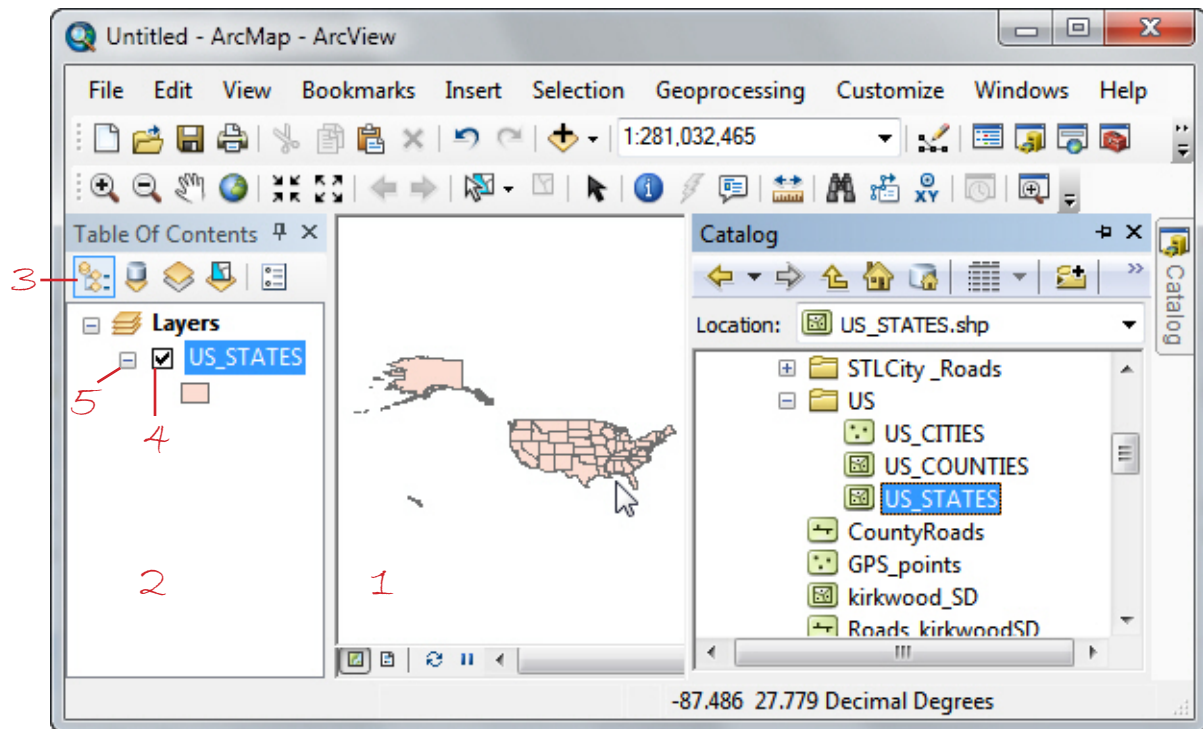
Untitled - ArcMap - ArcView

File Edit View Bookmarks Insert Selection Geoprocessing Customize Windows Help

1:281,032,465

Table Of Contents

3

Layers

US_STATES

5

4

2

1

Catalog

Location: US_STATES.shp

STLCity _Roads
US
US_CITIES
US_COUNTIES
US_STATES
CountyRoads
GPS_points
kirkwood_SD
Roads_kirkwoodSD

Catalog

-87.486 27.779 Decimal Degrees